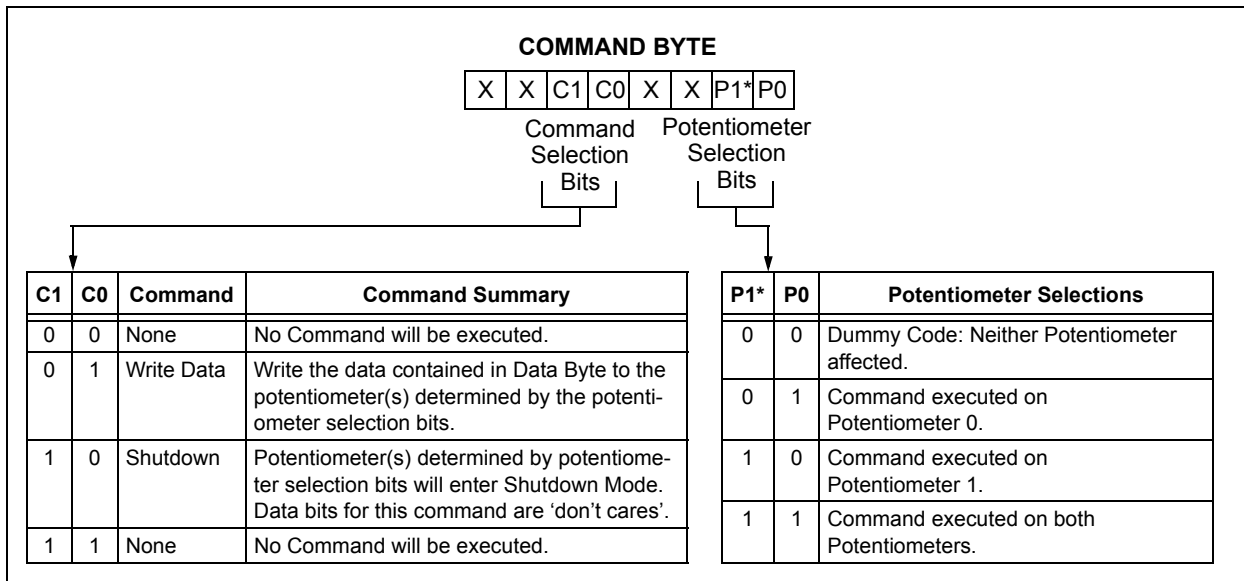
COMMAND BYTE

| X | X | C1 | C0 | X | X | P1* | P0 |
|---|---|---|---|---|---|---|---|

Command Selection Bits

Potentiometer Selection Bits

| C1 | C0 | Command | Command Summary |
|---|---|---|---|
| 0 | 0 | None | No Command will be executed. |
| 0 | 1 | Write Data | Write the data contained in Data Byte to the potentiometer(s) determined by the potentiometer selection bits. |
| 1 | 0 | Shutdown | Potentiometer(s) determined by potentiometer selection bits will enter Shutdown Mode. Data bits for this command are 'don't cares'. |
| 1 | 1 | None | No Command will be executed. |

| P1* | P0 | Potentiometer Selections |
|---|---|---|
| 0 | 0 | Dummy Code: Neither Potentiometer affected. |
| 0 | 1 | Command executed on Potentiometer 0. |
| 1 | 0 | Command executed on Potentiometer 1. |
| 1 | 1 | Command executed on both Potentiometers. |